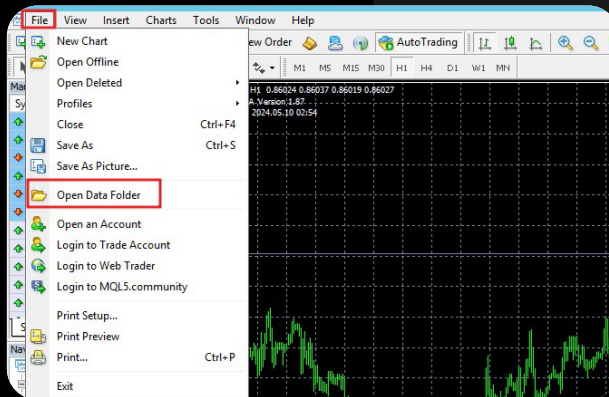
File View Insert Charts Tools Window Help

ew Order AutoTrading

M1 M5 M15 M30 H1 H4 D1 W1 MN

H1 0.86024 0.86037 0.86019 0.86027
A Version 1.87
2024.05.10 02:54

New Chart
Open Offline
Open Deleted
Profiles
Close Ctrl+F4
Save As Ctrl+S
Save As Picture...
Open Data Folder
Open an Account
Login to Trade Account
Login to Web Trader
Login to MQL5.community
Print Setup...
Print Preview
Print... Ctrl+P
Exit

Mar
Sy
S
Nav